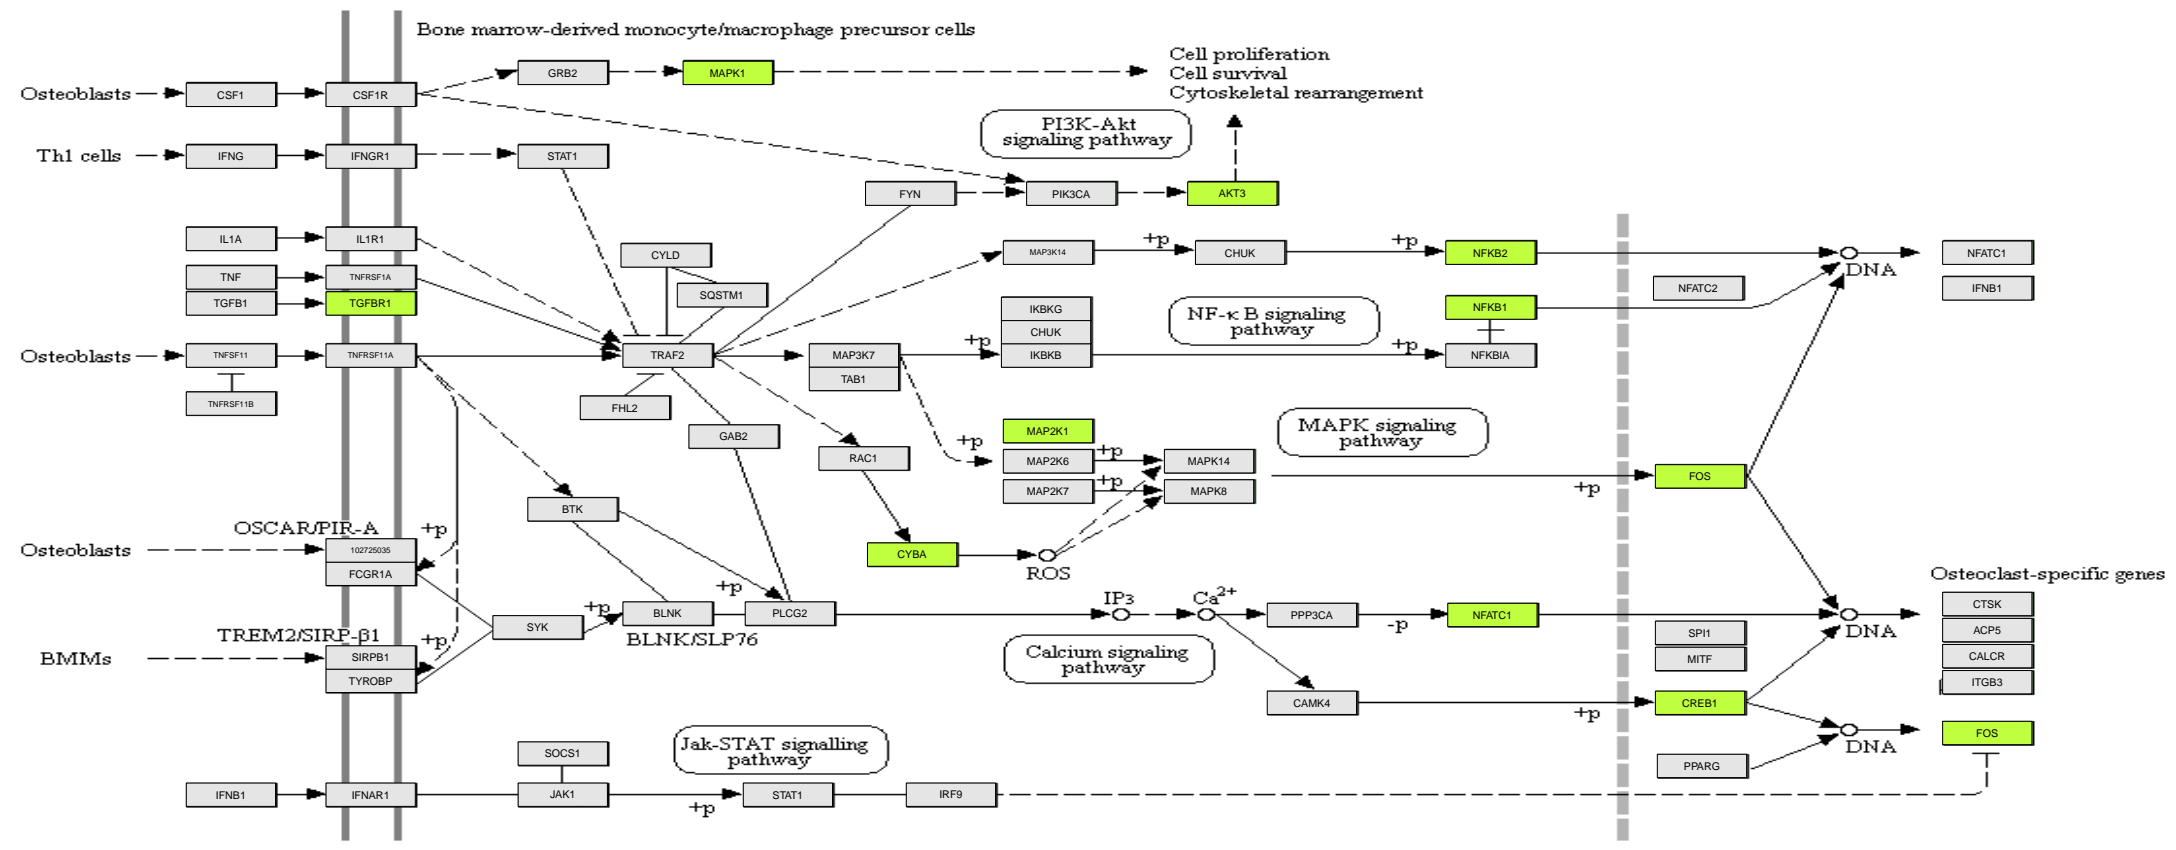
Bone marrow-derived monocyte/macrophage precursor cells

Osteoblasts
CSF1
CSF1R
GRB2
MAPK1
Cell proliferation
Cell survival
Cytoskeletal rearrangement

Th1 cells
IFNG
IFNGR1
STAT1
PI3K-Akt signaling pathway
FYN
PIK3CA
AKT3

IL1A
IL1R1
CYLD
MAP3K14
+p
CHUK
+p
NFKB2
DNA
NFATC1
TNF
TNFRSF1A
SQSTM1
NFATC2
IFNB1
TGFB1
TGFBR1
IKBKG
NF-κ B signaling pathway
NFKB1
CHUK
Osteoblasts
TNFSF11
TNFRSF11A
TRAF2
MAP3K7
+p
IKBKB
+p
NFKBIA
TAB1
TNFRSF11B
FHL2
MAP2K1
MAPK signaling pathway
GAB2
+p
RAC1
MAP2K6
+p
MAPK14
+p
FOS
MAP2K7
+p
MAPK8
+p
BTK
OSCAR/PIR-A
+p
CYBA
ROS
Osteoblasts
102725035
FCGR1A
+p
Osteoclast-specific genes
IP3
Ca$^{2+}$
+p
SYK
BLNK
PLCG2
PPP3CA
-p
NFATC1
DNA
CTSK
TREM2/SIRP-β1
+p
BLNK/SLP76
ACP5
SPI1
BMMs
SIRPB1
Calcium signaling pathway
MITF
CALCR
TYROBP
ITGB3
CAMK4
+p
CREB1
DNA
FOS
SOCS1
Jak-STAT signalling pathway
PPARG
IFNB1
IFNAR1
JAK1
+p
STAT1
IRF9